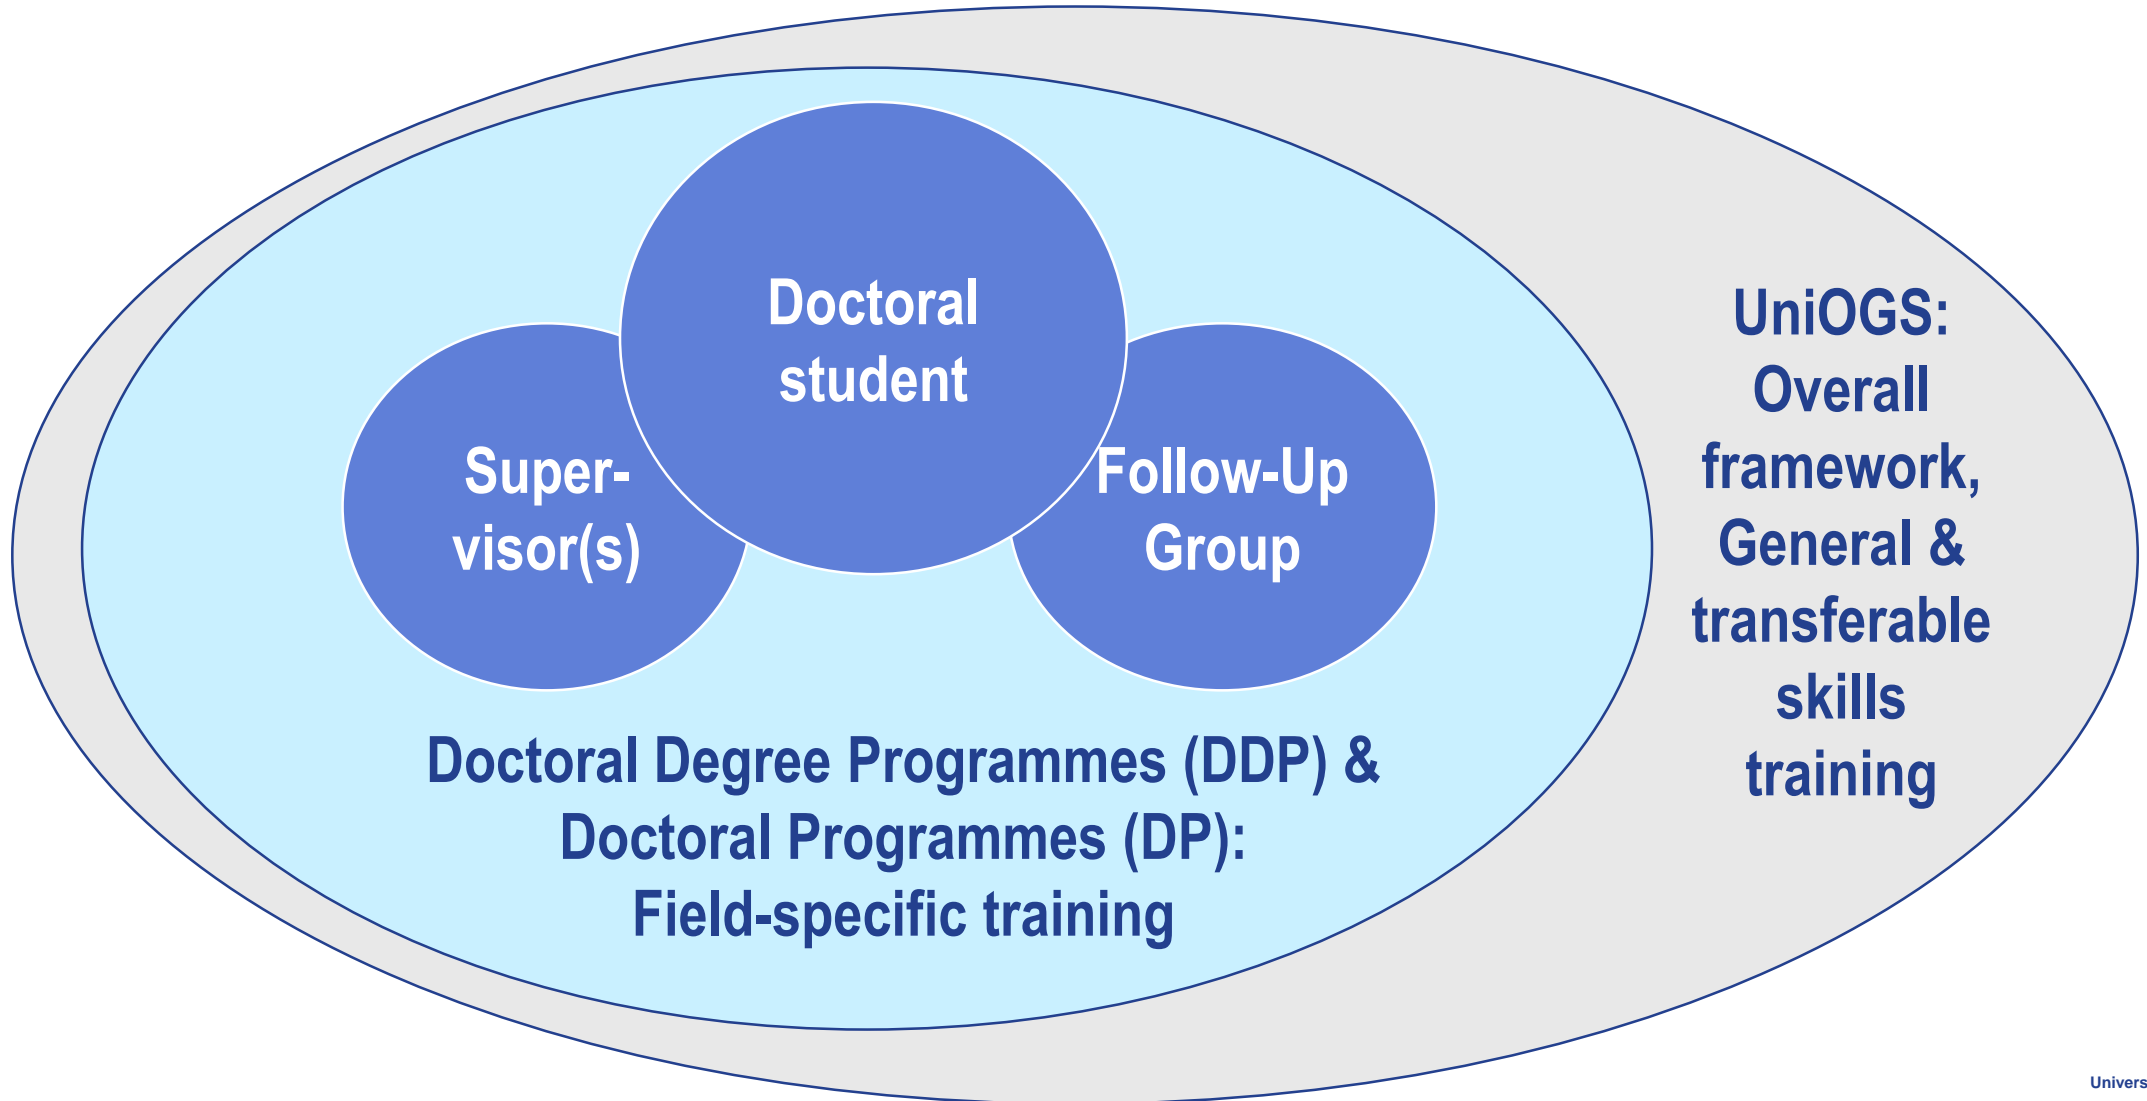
Doctoral student

Supervisor(s)

Follow-Up Group

UniOGS: Overall framework, General & transferable skills training

Doctoral Degree Programmes (DDP) & Doctoral Programmes (DP): Field-specific training

Univers